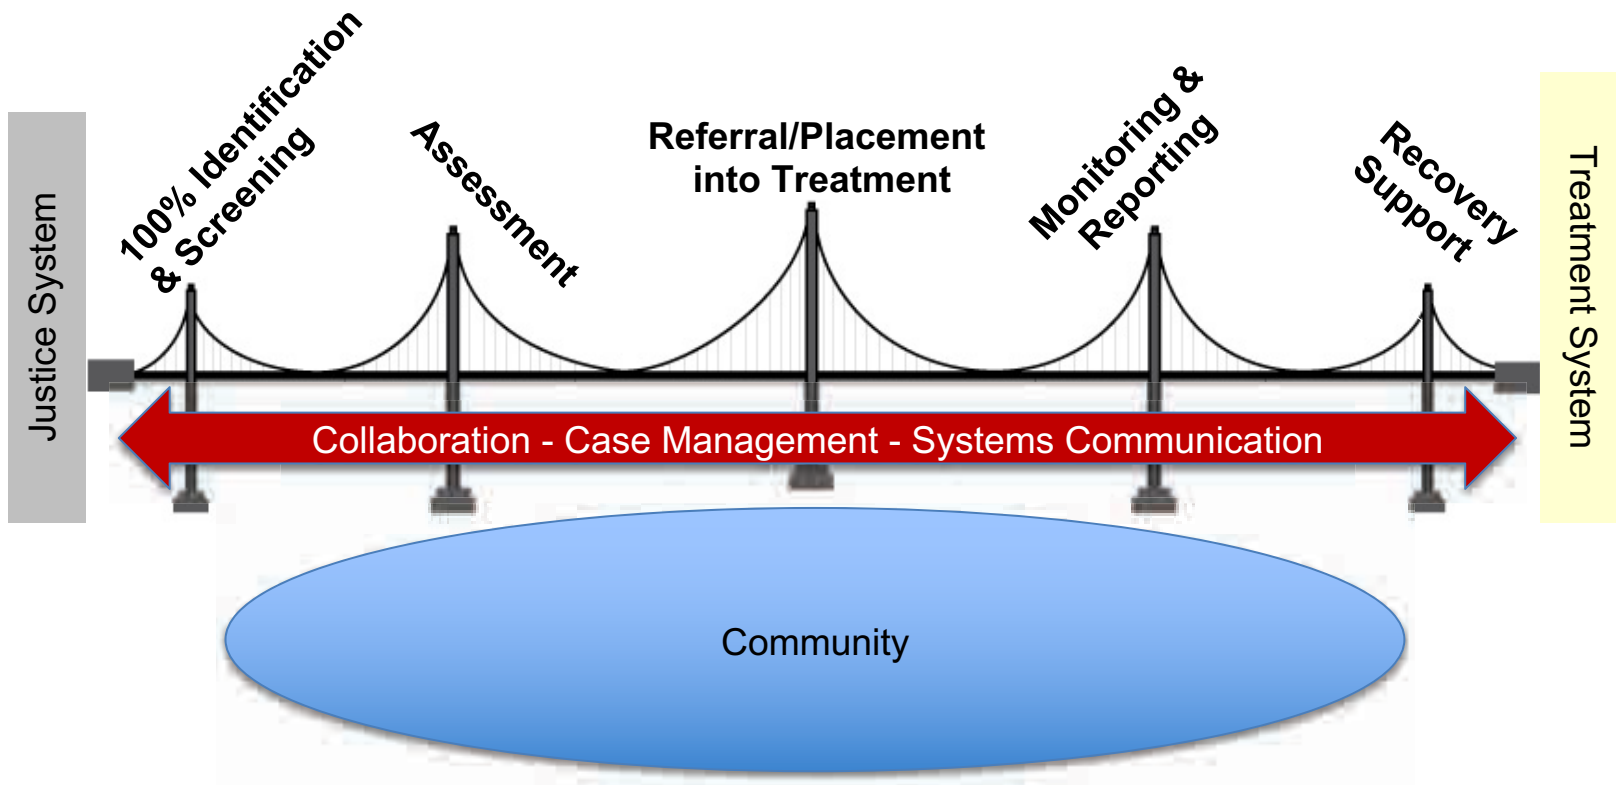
Justice System

100% Identification & Screening

Assessment

Referral/Placement into Treatment

Monitoring & Reporting

Recovery Support

Treatment System

Collaboration - Case Management - Systems Communication

Community